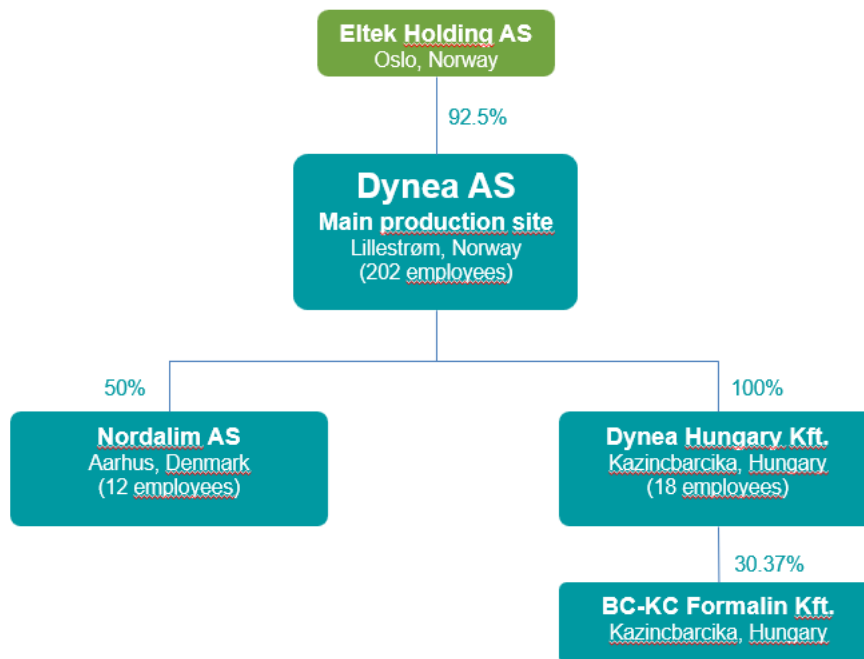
Eltek Holding AS
Oslo, Norway

92.5%

Dynea AS
Main production site
Lillestrøm, Norway
(202 employees)

50%

100%

Nordalim AS
Aarhus, Denmark
(12 employees)

Dynea Hungary Kft.
Kazincbarcika, Hungary
(18 employees)

30.37%

BC-KC Formalin Kft.
Kazincbarcika, Hungary